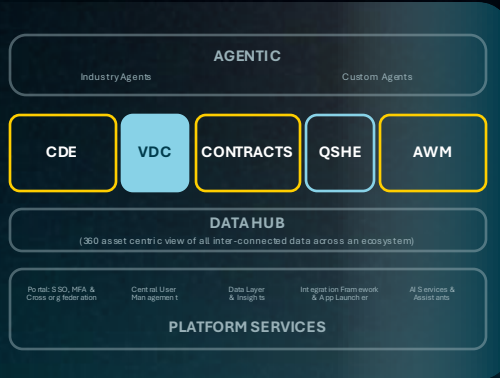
AGENTIC

Industry Agents

Custom Agents

CDE

VDC

CONTRACTS

QSHE

AWM

DATA HUB

(360 asset centric view of all inter-connected data across an ecosystem)

Portal: SSO, MFA & Cross org federation

Central User Management

Data Layer & Insights

Integration Framework & App Launcher

AI Services & Assistants

PLATFORM SERVICES